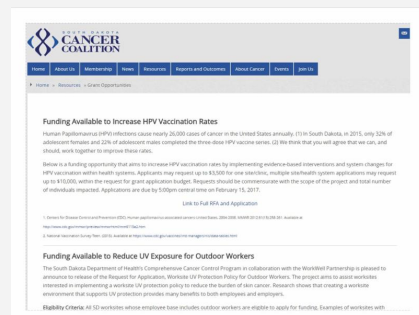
SOUTH DAKOTA
CANCER
COALITION

Home | About Us | Membership | News | Resources | Reports and Outcomes | About Cancer | Events | Join Us

Home » Resources » Grant Opportunities

Funding Available to Increase HPV Vaccination Rates

Human Papillomavirus (HPV) infections cause nearly 26,000 cases of cancer in the United States annually. (1) In South Dakota, in 2015, only 32% of adolescent females and 22% of adolescent males completed the three-dose HPV vaccine series. (2) We think that you will agree that we can, and should, work together to improve these rates.

Below is a funding opportunity that aims to increase HPV vaccination rates by implementing evidence-based interventions and system changes for HPV vaccination within health systems. Applicants may request up to $3,500 for one site/clinic, multiple site/health system applications may request up to $10,000, within the request for grant application budget. Requests should be commensurate with the scope of the project and total number of individuals impacted. Applications are due by 5:00pm central time on February 15, 2017.

Link to Full RFA and Application

1. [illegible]

2. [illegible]

Funding Available to Reduce UV Exposure for Outdoor Workers

The South Dakota Department of Health's Comprehensive Cancer Control Program in collaboration with the WorkWell Partnership is pleased to announce to release of the Request for Application, Worksite UV Protection Policy for Outdoor Workers. The project aims to assist worksites interested in implementing a worksite UV protection policy to reduce the burden of skin cancer. Research shows that creating a worksite environment that supports UV protection provides many benefits to both employees and employers.

Eligibility Criteria: All SD worksites whose employee base includes outdoor workers are eligible to apply for funding. Examples of worksites with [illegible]